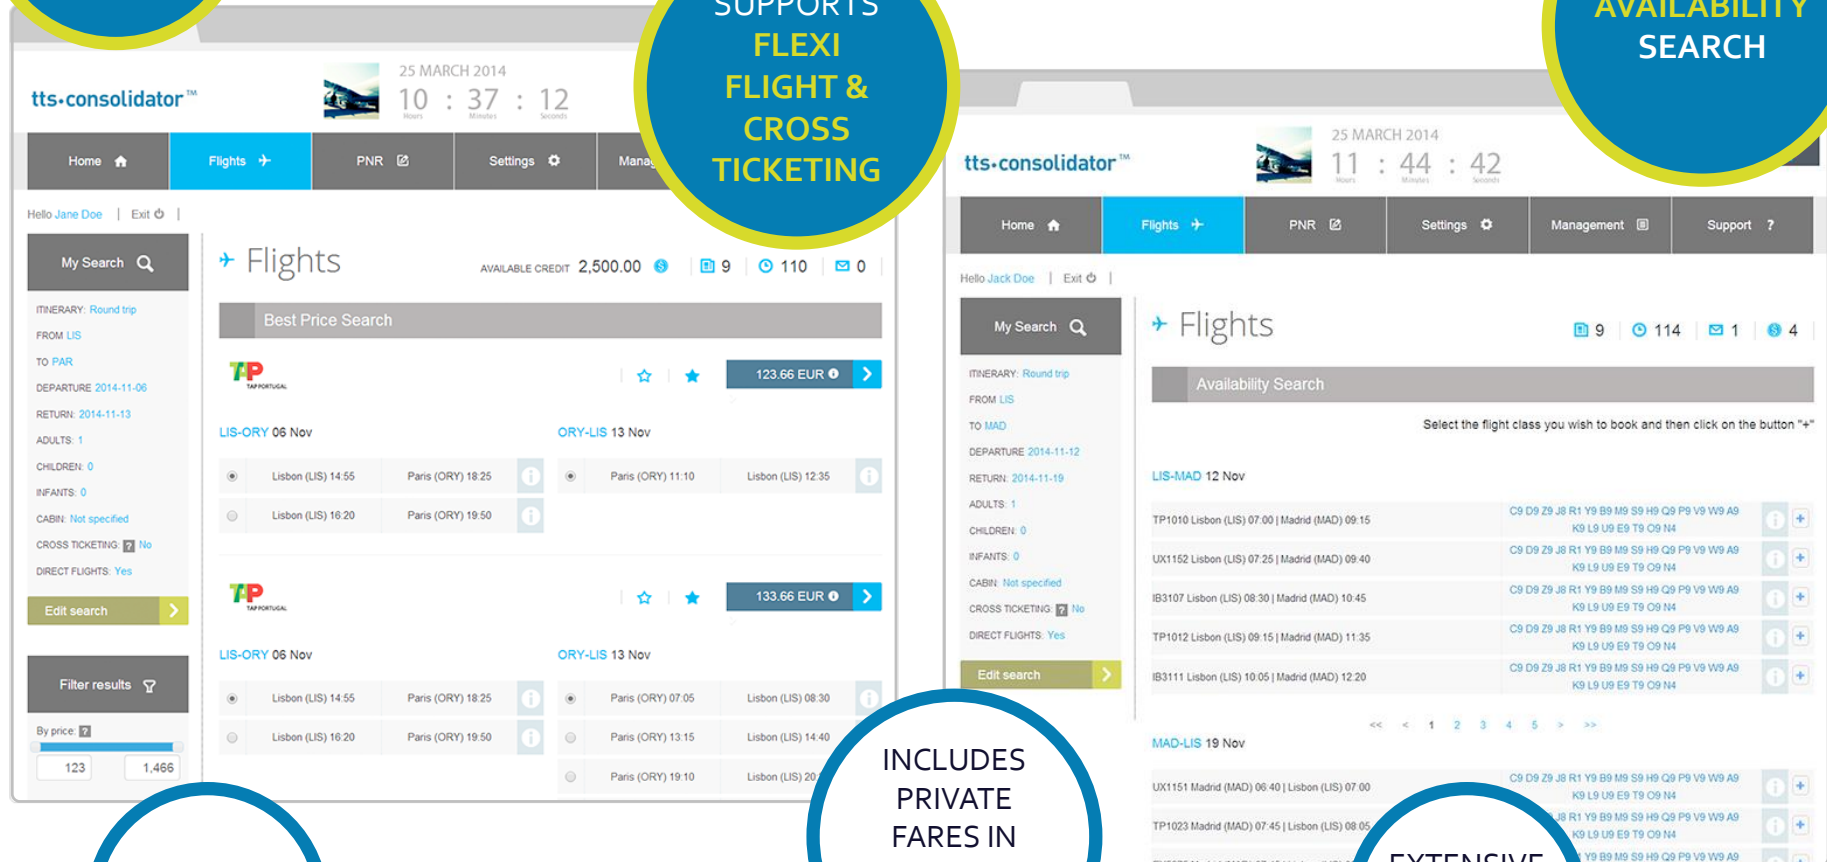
SUPPORTS
FLEXI
FLIGHT &
CROSS
TICKETING

AVAILABILITY
SEARCH

tts-consolidator™

25 MARCH 2014
10 : 37 : 12
Hours Minutes Seconds

Home | Flights | PNR | Settings | Mana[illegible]

Hello Jane Doe | Exit |

My Search

ITINERARY: Round trip
FROM: LIS
TO: PAR
DEPARTURE: 2014-11-06
RETURN: 2014-11-13
ADULTS: 1
CHILDREN: 0
INFANTS: 0
CABIN: Not specified
CROSS TICKETING: ? No
DIRECT FLIGHTS: Yes

Edit search

Filter results

By price: ?
123 1,466

Flights AVAILABLE CREDIT 2,500.00 9 110 0

Best Price Search

TAP PORTUGAL 123.66 EUR

LIS-ORY 06 Nov
Lisbon (LIS) 14:55 Paris (ORY) 18:25
Lisbon (LIS) 16:20 Paris (ORY) 19:50

ORY-LIS 13 Nov
Paris (ORY) 11:10 Lisbon (LIS) 12:35

TAP PORTUGAL 133.66 EUR

LIS-ORY 06 Nov
Lisbon (LIS) 14:55 Paris (ORY) 18:25
Lisbon (LIS) 16:20 Paris (ORY) 19:50

ORY-LIS 13 Nov
Paris (ORY) 07:05 Lisbon (LIS) 08:30
Paris (ORY) 13:15 Lisbon (LIS) 14:40
Paris (ORY) 19:10 Lisbon (LIS) 20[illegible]

INCLUDES
PRIVATE
FARES IN

tts-consolidator™

25 MARCH 2014
11 : 44 : 42
Hours Minutes Seconds

Home | Flights | PNR | Settings | Management | Support ?

Hello Jack Doe | Exit |

My Search

ITINERARY: Round trip
FROM: LIS
TO: MAD
DEPARTURE: 2014-11-12
RETURN: 2014-11-19
ADULTS: 1
CHILDREN: 0
INFANTS: 0
CABIN: Not specified
CROSS TICKETING: ? No
DIRECT FLIGHTS: Yes

Edit search

Flights 9 114 1 4

Availability Search

Select the flight class you wish to book and then click on the button "+"

LIS-MAD 12 Nov
TP1010 Lisbon (LIS) 07:00 | Madrid (MAD) 09:15 C9 D9 Z9 J8 R1 Y9 B9 M9 S9 H9 Q9 P9 V9 W9 A9 K9 L9 U9 E9 T9 O9 N4
UX1152 Lisbon (LIS) 07:25 | Madrid (MAD) 09:40 C9 D9 Z9 J8 R1 Y9 B9 M9 S9 H9 Q9 P9 V9 W9 A9 K9 L9 U9 E9 T9 O9 N4
IB3107 Lisbon (LIS) 08:30 | Madrid (MAD) 10:45 C9 D9 Z9 J8 R1 Y9 B9 M9 S9 H9 Q9 P9 V9 W9 A9 K9 L9 U9 E9 T9 O9 N4
TP1012 Lisbon (LIS) 09:15 | Madrid (MAD) 11:35 C9 D9 Z9 J8 R1 Y9 B9 M9 S9 H9 Q9 P9 V9 W9 A9 K9 L9 U9 E9 T9 O9 N4
IB3111 Lisbon (LIS) 10:05 | Madrid (MAD) 12:20 C9 D9 Z9 J8 R1 Y9 B9 M9 S9 H9 Q9 P9 V9 W9 A9 K9 L9 U9 E9 T9 O9 N4

<< < 1 2 3 4 5 > >>

MAD-LIS 19 Nov
UX1151 Madrid (MAD) 06:40 | Lisbon (LIS) 07:00 C9 D9 Z9 J8 R1 Y9 B9 M9 S9 H9 Q9 P9 V9 W9 A9 K9 L9 U9 E9 T9 O9 N4
TP1023 Madrid (MAD) 07:45 | Lisbon (LIS) 08:05 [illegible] J8 R1 Y9 B9 M9 S9 H9 Q9 P9 V9 W9 A9 K9 L9 U9 E9 T9 O9 N4
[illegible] Y9 B9 M9 S9 H9 Q9 P9 V9 W9 A9

EXTENSIVE